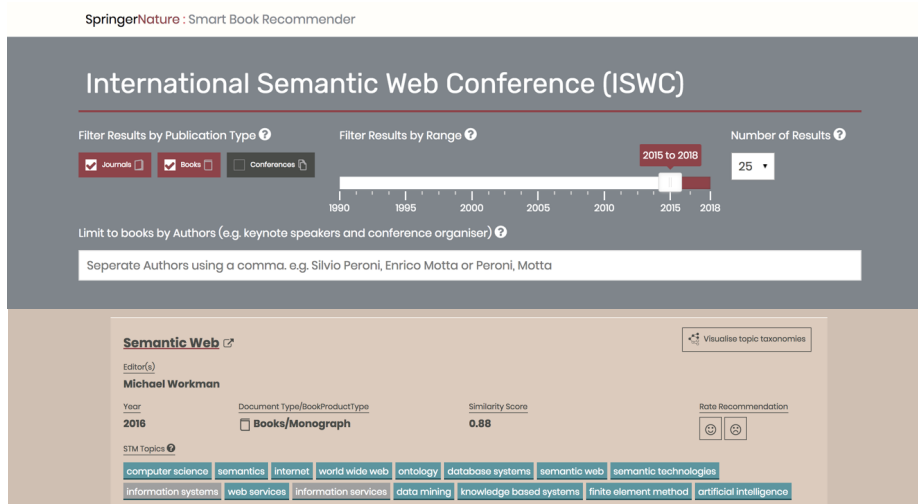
SpringerNature : Smart Book Recommender

International Semantic Web Conference (ISWC)

Filter Results by Publication Type ?

Journals Books Conferences

Filter Results by Range ?

2015 to 2018

1990 1995 2000 2005 2010 2015 2018

Number of Results ?

25 ▾

Limit to books by Authors (e.g. keynote speakers and conference organiser) ?

Seperate Authors using a comma. e.g. Silvio Peroni, Enrico Motta or Peroni, Motta

Semantic Web

Visualise topic taxonomies

Editor(s)

Michael Workman

Year

2016

Document Type/BookProductType

Books/Monograph

Similarity Score

0.88

Rate Recommendation

STM Topics ?

computer science semantics internet world wide web ontology database systems semantic web semantic technologies information systems web services information services data mining knowledge based systems finite element method artificial intelligence